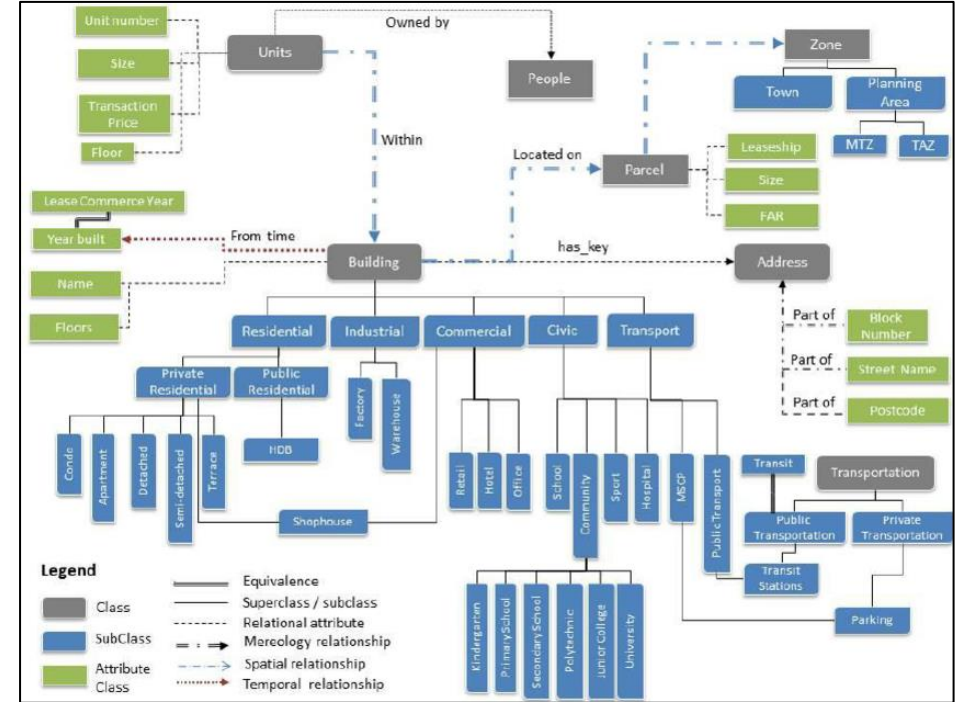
Unit number

Size

Transaction Price

Floor

Units

Owned by

People

Zone

Town

Planning Area

MTZ

TAZ

Within

Located on

Parcel

Leaseship

Size

FAR

Lease Commerce Year

Year built

From time

Building

has_key

Address

Name

Floors

Residential

Industrial

Commercial

Civic

Transport

Part of

Block Number

Part of

Street Name

Part of

Postcode

Private Residential

Public Residential

Factory

Warehouse

HDB

Condo

Apartment

Detached

Semi-detached

Terrace

Retail

Hotel

Office

School

Community

Sport

Hospital

MSCP

Public Transport

Transit

Transportation

Public Transportation

Private Transportation

Shophouse

Transit Stations

Parking

Kindergarten

Primary School

Secondary School

Polytechnic

Junior College

University

Legend

Class

SubClass

Attribute Class

Equivalence

Superclass / subclass

Relational attribute

Mereology relationship

Spatial relationship

Temporal relationship